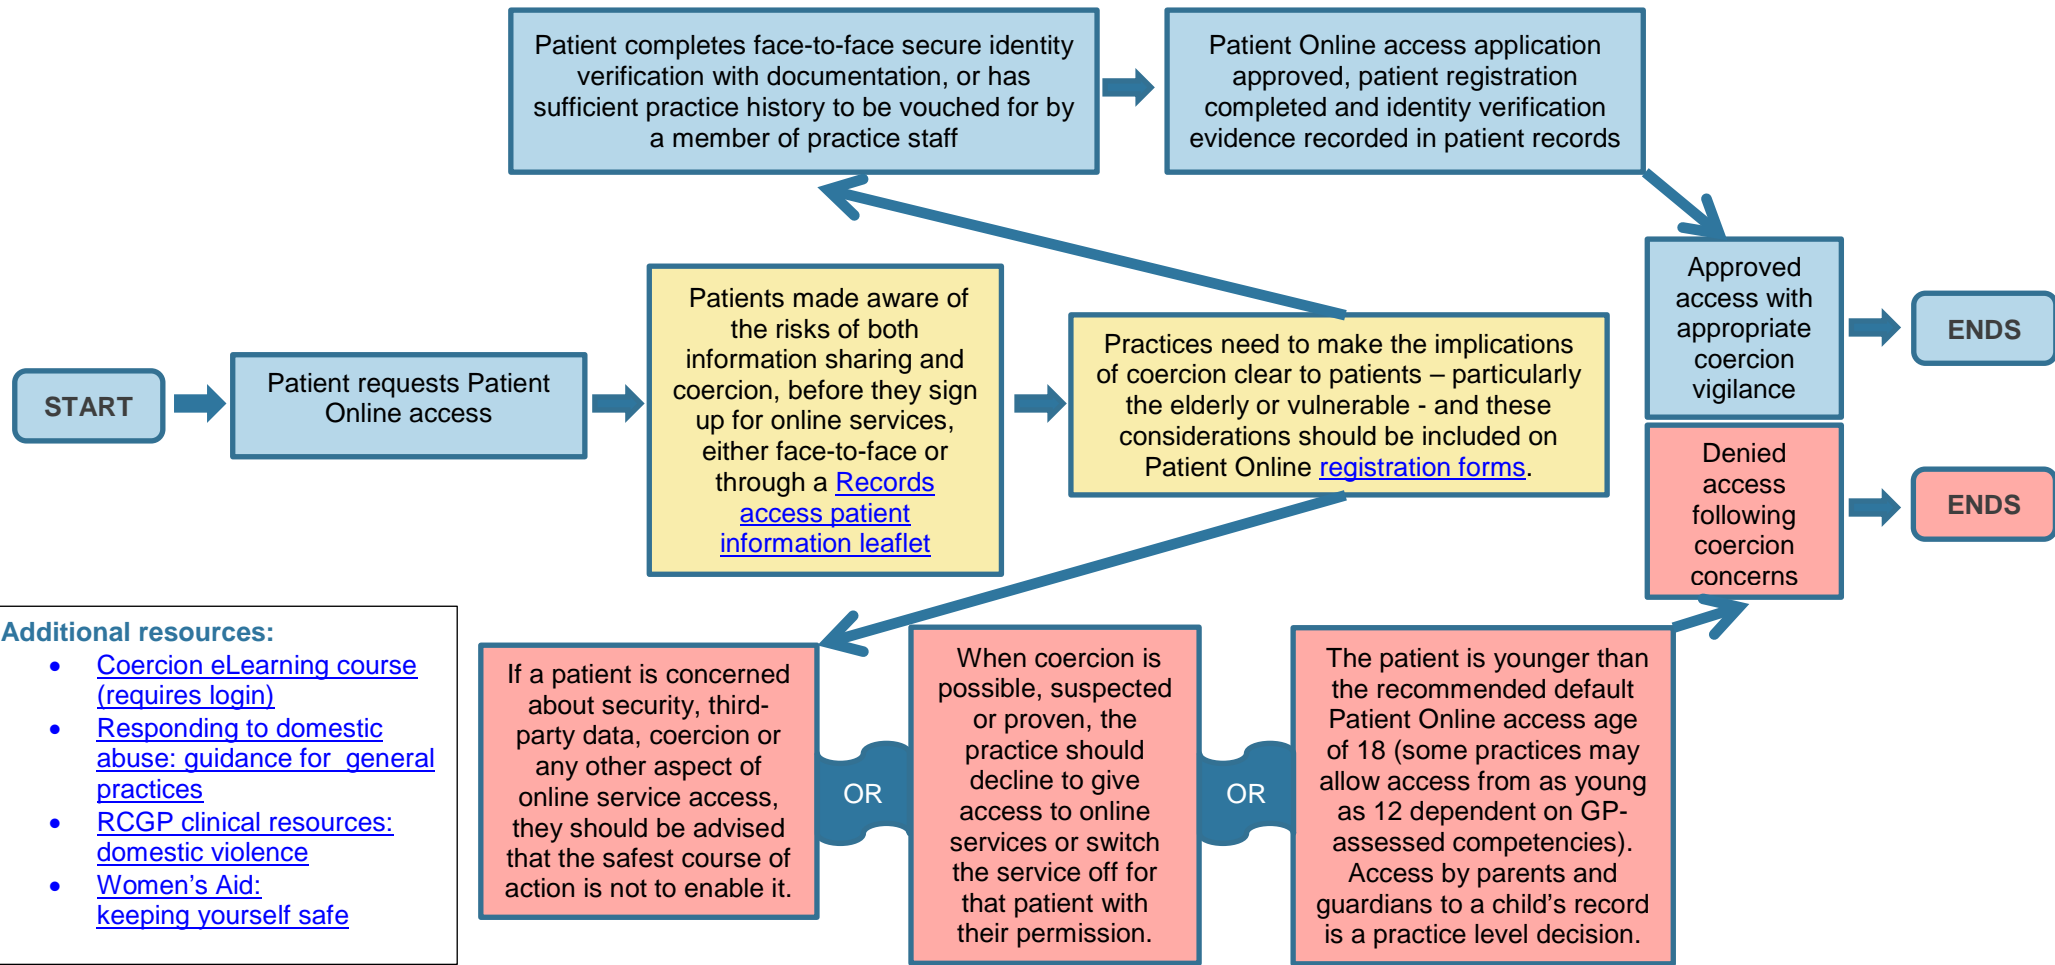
START

Patient requests Patient Online access

Patients made aware of the risks of both information sharing and coercion, before they sign up for online services, either face-to-face or through a Records access patient information leaflet

Practices need to make the implications of coercion clear to patients – particularly the elderly or vulnerable - and these considerations should be included on Patient Online registration forms.

Patient completes face-to-face secure identity verification with documentation, or has sufficient practice history to be vouched for by a member of practice staff

Patient Online access application approved, patient registration completed and identity verification evidence recorded in patient records

Approved access with appropriate coercion vigilance

ENDS

Denied access following coercion concerns

ENDS

If a patient is concerned about security, third-party data, coercion or any other aspect of online service access, they should be advised that the safest course of action is not to enable it.

OR

When coercion is possible, suspected or proven, the practice should decline to give access to online services or switch the service off for that patient with their permission.

OR

The patient is younger than the recommended default Patient Online access age of 18 (some practices may allow access from as young as 12 dependent on GP-assessed competencies). Access by parents and guardians to a child's record is a practice level decision.

Additional resources:
• Coercion eLearning course (requires login)
• Responding to domestic abuse: guidance for general practices
• RCGP clinical resources: domestic violence
• Women's Aid: keeping yourself safe